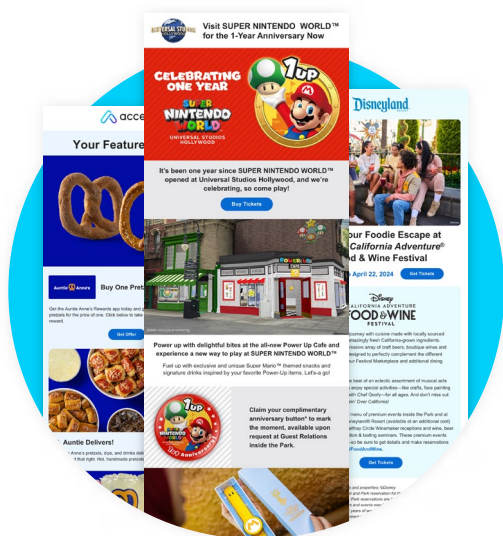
UNIVERSAL STUDIOS HOLLYWOOD

Visit SUPER NINTENDO WORLD™ for the 1-Year Anniversary Now

CELEBRATING ONE YEAR

1up

SUPER NINTENDO WORLD

UNIVERSAL STUDIOS HOLLYWOOD

It's been one year since SUPER NINTENDO WORLD™ opened at Universal Studios Hollywood, and we're celebrating, so come play!

Buy Tickets

POWER-UP

Power up with delightful bites at the all-new Power Up Cafe and experience a new way to play at SUPER NINTENDO WORLD™

Fuel up with exclusive and unique Super Mario™ themed snacks and signature drinks inspired by your favorite Power-Up items. Let's-a go!

SUPER NINTENDO WORLD

1st Anniversary

Claim your complimentary anniversary button* to mark the moment, available upon request at Guest Relations inside the Park.

acce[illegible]

Your Feature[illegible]

Auntie Anne's

Buy One Prets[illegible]

Get the Auntie Anne's Rewards app today and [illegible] pretzels for the price of one. Click below to take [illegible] reward.

Get Offer

Auntie Delivers!

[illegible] Anne's pretzels, dips, and drinks deli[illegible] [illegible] right. Hot, handmade pretzels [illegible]

Disneyland

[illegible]our Foodie Escape at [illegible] California Adventure® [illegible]d & Wine Festival

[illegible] April 22, 2024

Get Tickets

Disney CALIFORNIA ADVENTURE FOOD & WINE FESTIVAL

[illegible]

Get Tickets